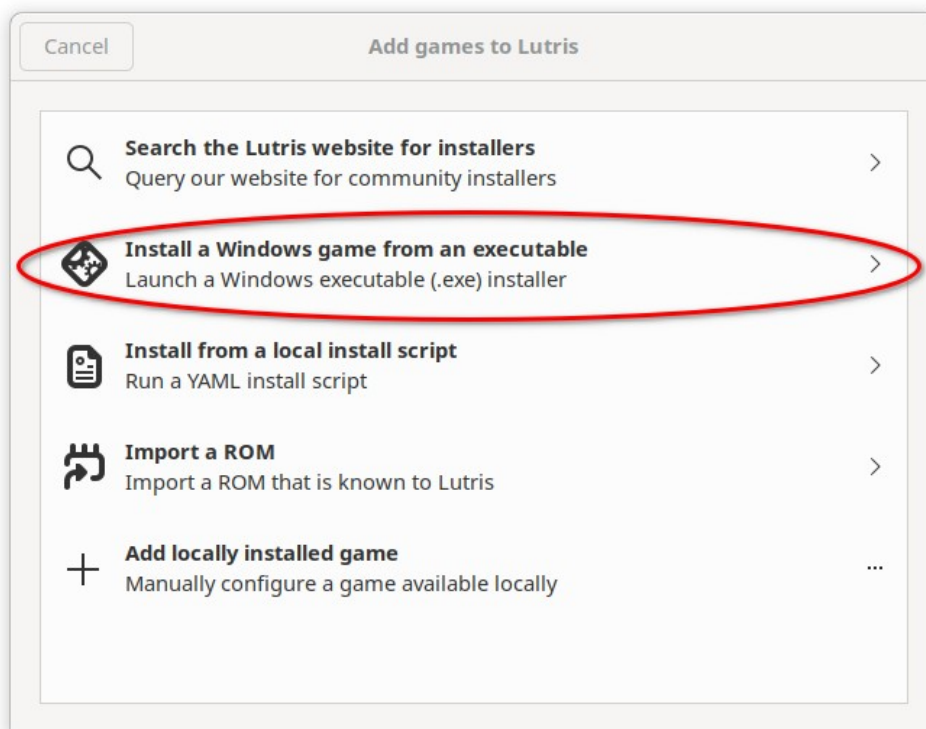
Cancel

Add games to Lutris

Search the Lutris website for installers
Query our website for community installers

Install a Windows game from an executable
Launch a Windows executable (.exe) installer

Install from a local install script
Run a YAML install script

Import a ROM
Import a ROM that is known to Lutris

Add locally installed game
Manually configure a game available locally

...